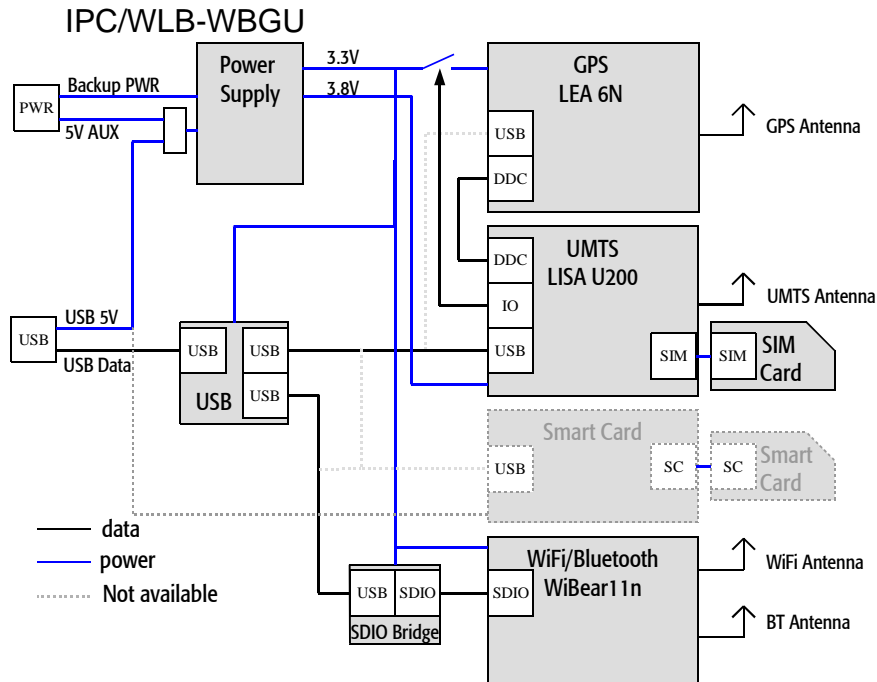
IPC/WLB-WBGU

PWR

Backup PWR

5V AUX

Power Supply

3.3V

3.8V

GPS LEA 6N

USB

DDC

GPS Antenna

UMTS LISA U200

DDC

IO

USB

SIM

UMTS Antenna

SIM

SIM Card

USB

USB 5V

USB Data

USB

USB

USB

USB

Smart Card

USB

SC

SC

Smart Card

data

power

Not available

WiFi/Bluetooth WiBear11n

SDIO

USB

SDIO

SDIO Bridge

WiFi Antenna

BT Antenna